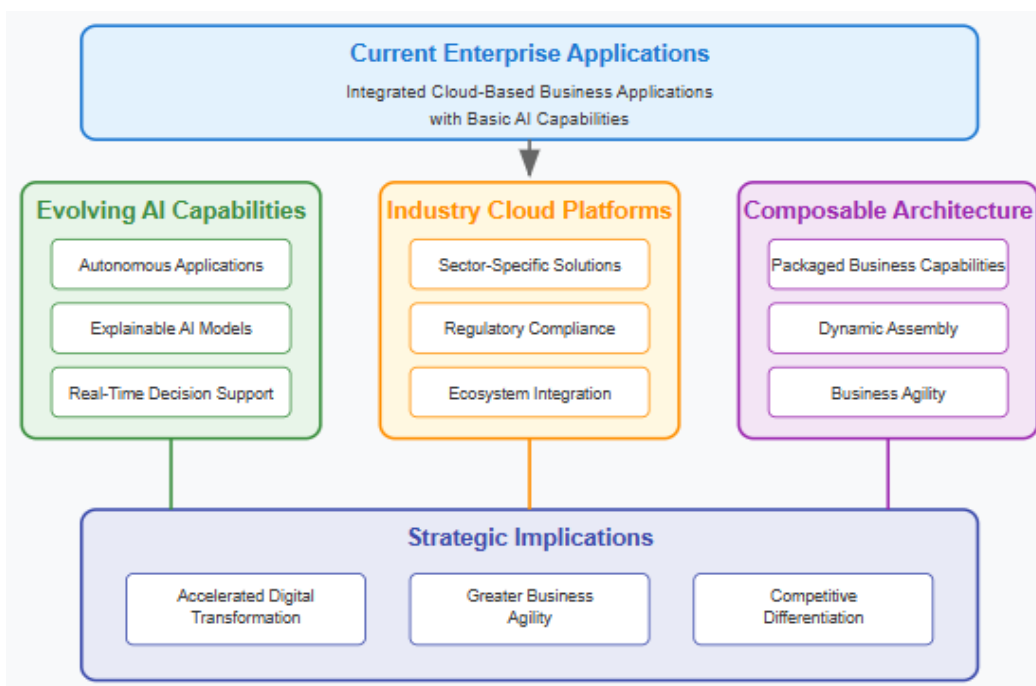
Current Enterprise Applications

Integrated Cloud-Based Business Applications with Basic AI Capabilities

Evolving AI Capabilities

Autonomous Applications

Explainable AI Models

Real-Time Decision Support

Industry Cloud Platforms

Sector-Specific Solutions

Regulatory Compliance

Ecosystem Integration

Composable Architecture

Packaged Business Capabilities

Dynamic Assembly

Business Agility

Strategic Implications

Accelerated Digital Transformation

Greater Business Agility

Competitive Differentiation